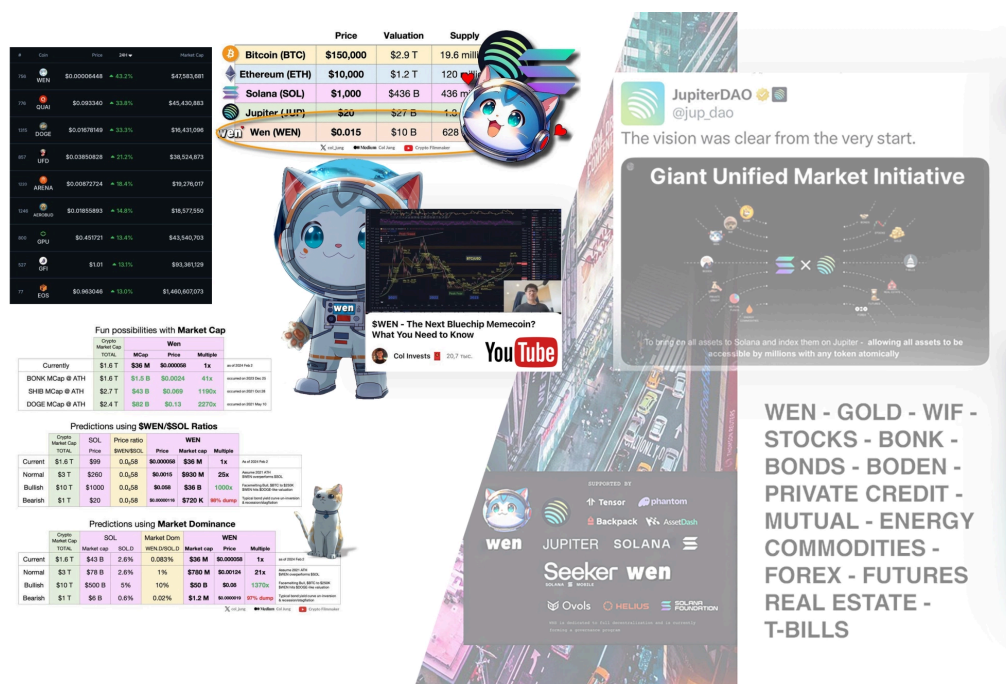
| # | Coin | Price | 24H | Market Cap |
|---|---|---|---|---|
| 784 | WEN | $0.00006448 | 43.2% | $47,583,681 |
| 776 | QUAI | $0.093340 | 33.8% | $45,430,883 |
| 1015 | DOGE | $0.01678149 | 33.3% | $16,431,096 |
| 857 | UFD | $0.03850828 | 21.2% | $38,524,873 |
| 1030 | ARENA | $0.00872724 | 16.4% | $19,276,017 |
| 1240 | AEROBUD | $0.01855893 | 14.8% | $18,577,550 |
| 800 | GPU | $0.451721 | 13.4% | $43,540,703 |
| 527 | GFI | $1.01 | 13.1% | $93,361,129 |
| 77 | EOS | $0.963046 | 13.0% | $1,460,607,073 |

| | Price | Valuation | Supply |
|---|---|---|---|
| Bitcoin (BTC) | $150,000 | $2.9 T | 19.6 milli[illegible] |
| Ethereum (ETH) | $10,000 | $1.2 T | 120 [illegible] |
| Solana (SOL) | $1,000 | $436 B | 436 m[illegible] |
| Jupiter (JUP) | $20 | $27 B | 1.3 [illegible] |
| Wen (WEN) | $0.015 | $10 B | 628 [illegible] |

col_jong Col Jong Crypto Filmmaker

wen

$WEN - The Next Bluechip Memecoin? What You Need to Know

Col Invests 20,7 тыс.

YouTube

Fun possibilities with Market Cap

| | Crypto Market Cap TOTAL | MCap | Price | Multiple | |
|---|---|---|---|---|---|
| Currently | $1.6 T | $36 M | $0.000058 | 1x | as of 2024 Feb 2 |
| BONK MCap @ ATH | $1.6 T | $1.5 B | $0.0024 | 41x | occurred on 2023 Dec 20 |
| SHIB MCap @ ATH | $2.7 T | $43 B | $0.069 | 1190x | occurred on 2021 Oct 28 |
| DOGE MCap @ ATH | $2.4 T | $82 B | $0.13 | 2270x | occurred on 2021 May 10 |

Predictions using $WEN/$SOL Ratios

| | Crypto Market Cap TOTAL | SOL Price | Price ratio $WEN/$SOL | Price | Market cap | Multiple | |
|---|---|---|---|---|---|---|---|
| Current | $1.6 T | $99 | 0.0058 | $0.000058 | $36 M | 1x | As of 2024 Feb 2 |
| Normal | $3 T | $260 | 0.0058 | $0.0015 | $930 M | 25x | Assume 2021 ATH $WEN outperforms $SOL |
| Bullish | $10 T | $1000 | 0.0058 | $0.058 | $36 B | 1000x | Fascinating Bull: $BTC to $150K $WEN hits $0.058 |
| Bearish | $1 T | $20 | 0.0058 | $0.00000116 | $720 K | 98% dump | Typical bond yield curve on inversion & recession/stagflation |

Predictions using Market Dominance

| | Crypto Market Cap TOTAL | SOL Market cap | SOL.D | Market Dom WEN.D/SOL.D | Market cap | Price | Multiple | |
|---|---|---|---|---|---|---|---|---|
| Current | $1.6 T | $43 B | 2.6% | 0.083% | $36 M | $0.000058 | 1x | As of 2024 Feb 2 |
| Normal | $3 T | $78 B | 2.6% | 1% | $780 M | $0.00124 | 21x | Assume 2021 ATH $WEN outperforms $SOL |
| Bullish | $10 T | $500 B | 5% | 10% | $50 B | $0.08 | 1370x | Fascinating Bull: $BTC to $150K $WEN hits $0.058 |
| Bearish | $1 T | $6 B | 0.6% | 0.02% | $1.2 M | $0.0000019 | 97% dump | Typical bond yield curve on inversion & recession/stagflation |

col_jong Col Jong Crypto Filmmaker

JupiterDAO
@jup_dao
The vision was clear from the very start.

Giant Unified Market Initiative

To bring on all assets to Solana and index them on Jupiter - allowing all assets to be accessible by millions with any token atomically

WEN - GOLD - WIF - STOCKS - BONK - BONDS - BODEN - PRIVATE CREDIT - MUTUAL - ENERGY COMMODITIES - FOREX - FUTURES REAL ESTATE - T-BILLS

SUPPORTED BY
Tensor phantom
Backpack AssetDash
wen JUPITER SOLANA
Seeker wen
SOLANA MOBILE
Ovols HELIUS SOLANA FOUNDATION
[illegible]